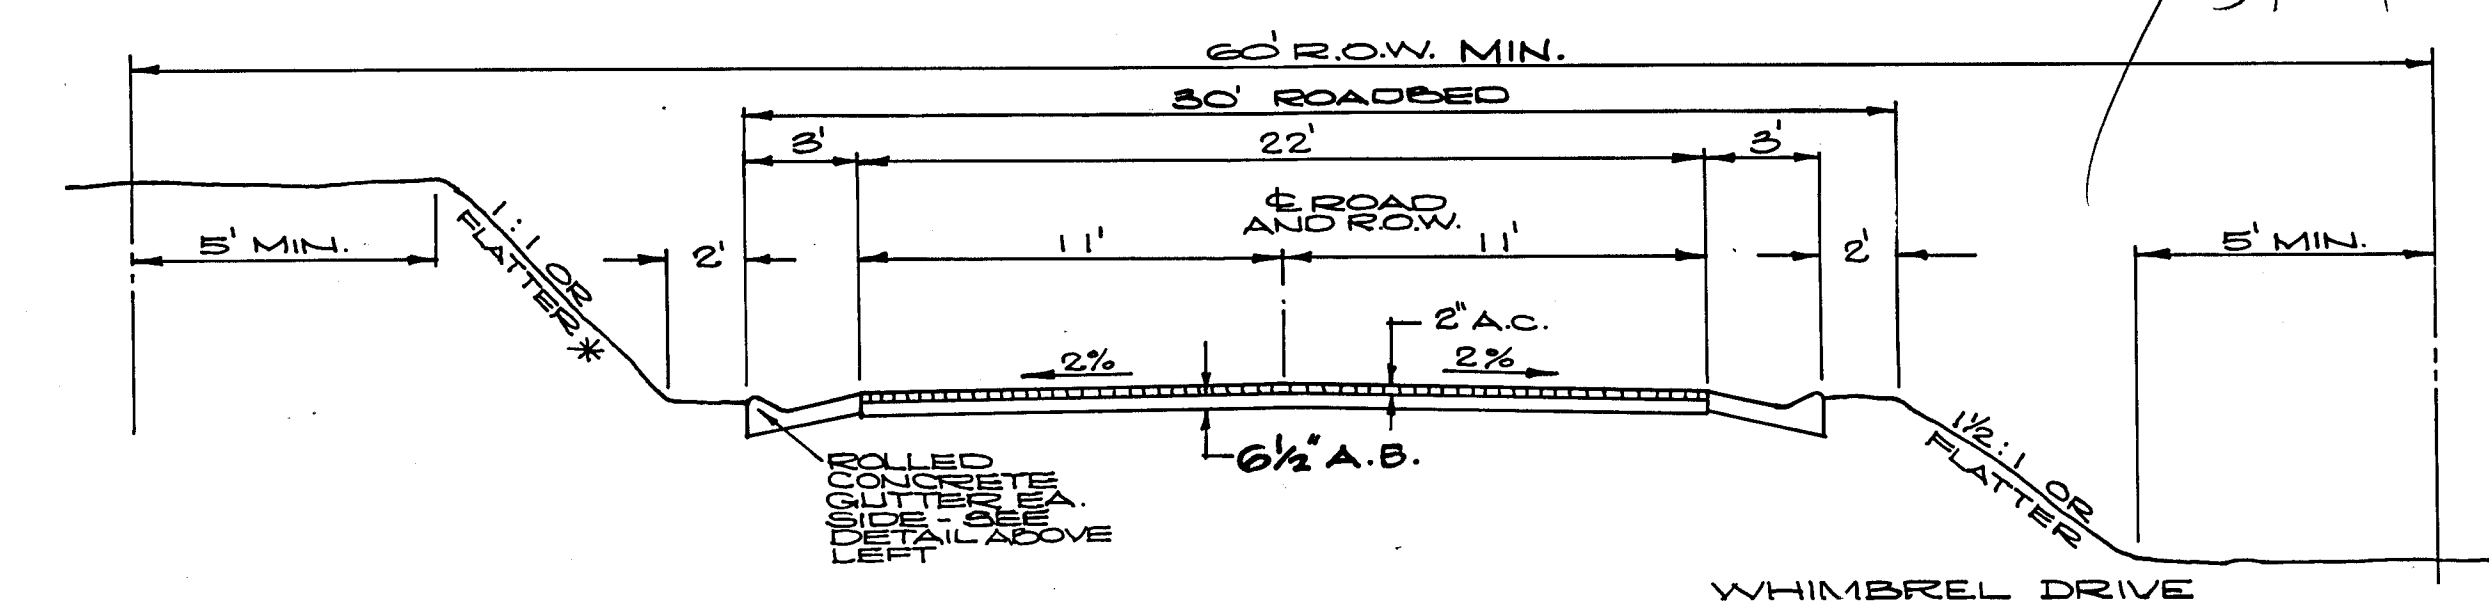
60' R.O.W. MIN.

30' ROADBED

3'

22'

3'

℄ ROAD AND R.O.W.

5' MIN.

1:1 OR FLATTER *

2'

11'

11'

2'

5' MIN.

2" A.C.

2%

2%

6½" A.B.

ROLLED CONCRETE GUTTER EA. SIDE - SEE DETAIL ABOVE LEFT

1½:1 OR FLATTER

WHIMBREL DRIVE